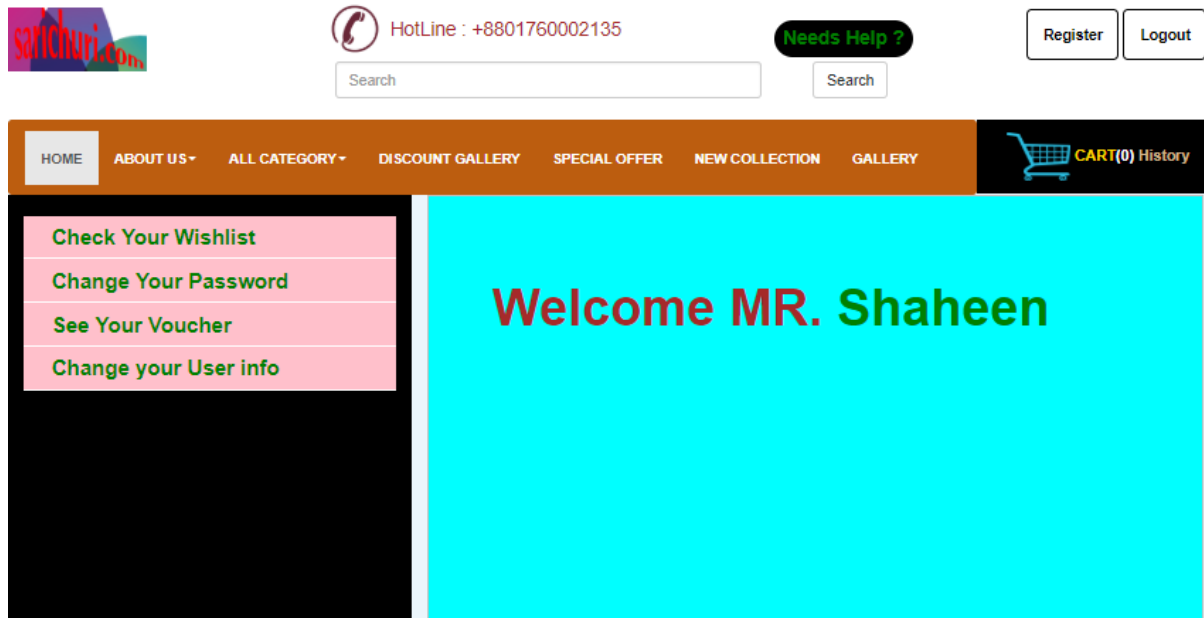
sarichuri.com

HotLine : +8801760002135

Search

Search

Needs Help ?

Register

Logout

HOME

ABOUT US

ALL CATEGORY

DISCOUNT GALLERY

SPECIAL OFFER

NEW COLLECTION

GALLERY

CART(0) History

Check Your Wishlist

Change Your Password

See Your Voucher

Change your User info

Welcome MR. Shaheen